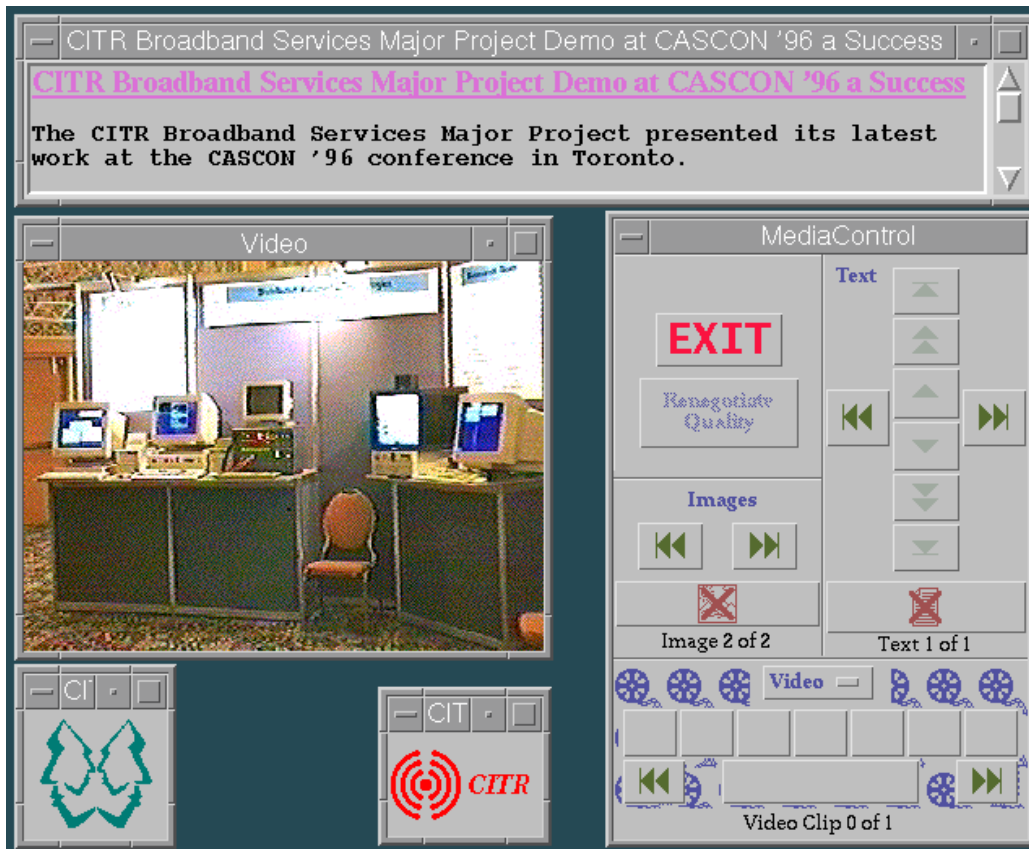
CITR Broadband Services Major Project Demo at CASCON '96 a Success

CITR Broadband Services Major Project Demo at CASCON '96 a Success

The CITR Broadband Services Major Project presented its latest work at the CASCON '96 conference in Toronto.

Video

MediaControl

EXIT

Renegotiate Quality

Text

Images

Image 2 of 2

Text 1 of 1

Video

Video Clip 0 of 1

CI

CIT

CITR